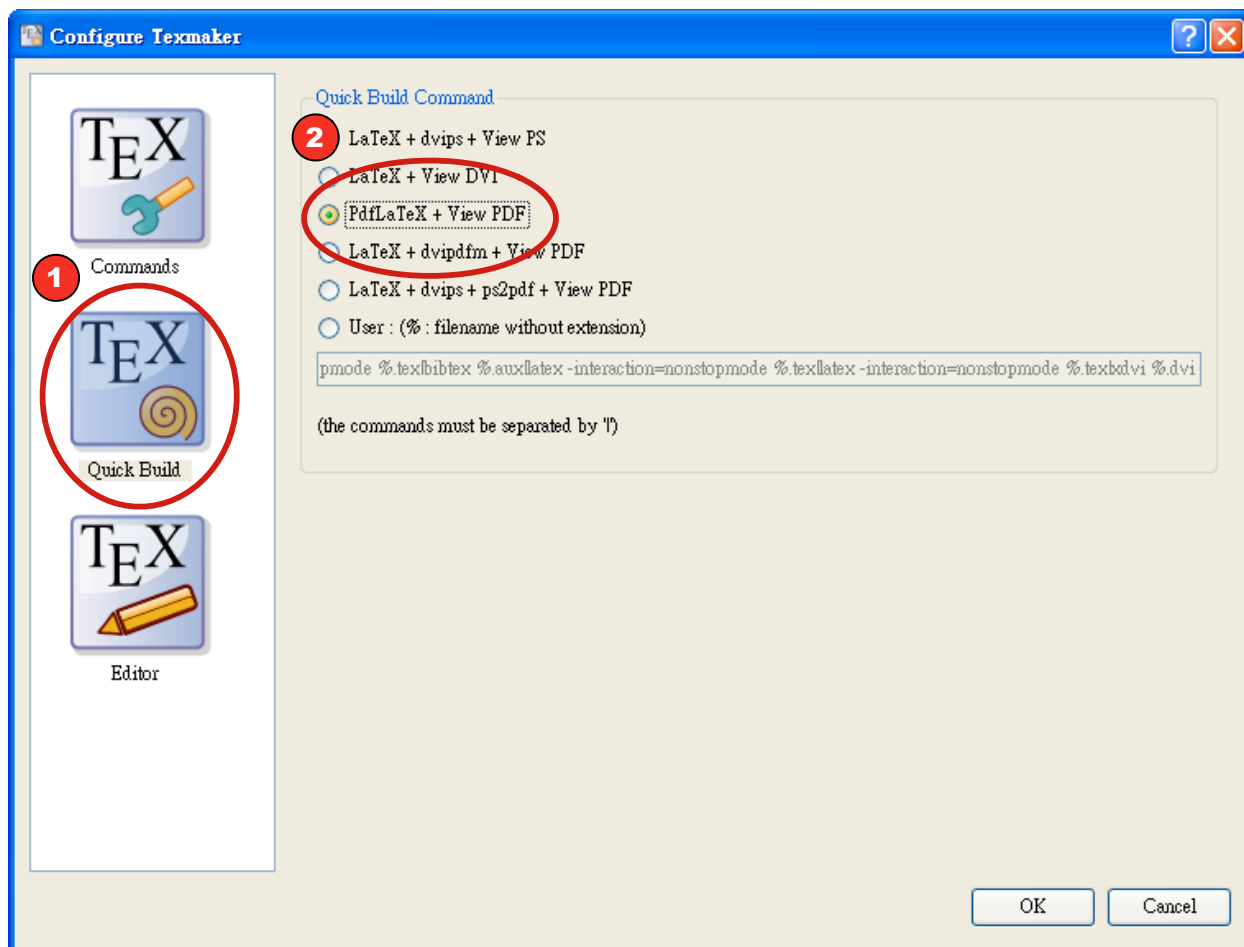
Configure Texmaker

TEX

Commands

1

TEX

Quick Build

TEX

Editor

Quick Build Command

2

LaTeX + dvips + View PS

LaTeX + View DVI

PdfLaTeX + View PDF

LaTeX + dvipdfm + View PDF

LaTeX + dvips + ps2pdf + View PDF

User : (% : filename without extension)

pmode %.tex|bibtex %.aux|latex -interaction=nonstopmode %.tex|latex -interaction=nonstopmode %.tex|xdvi %.dvi

(the commands must be separated by '|')

OK

Cancel